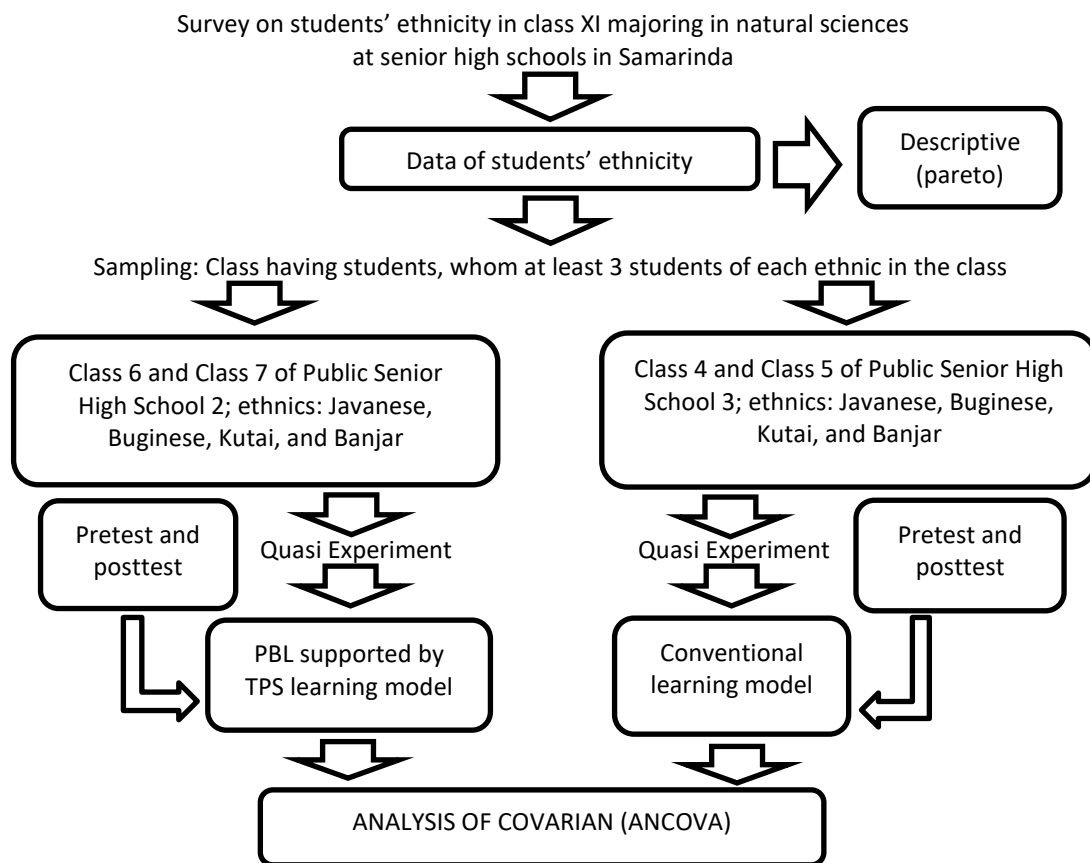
Survey on students' ethnicity in class XI majoring in natural sciences at senior high schools in Samarinda

Data of students' ethnicity

Descriptive (pareto)

Sampling: Class having students, whom at least 3 students of each ethnic in the class

Class 6 and Class 7 of Public Senior High School 2; ethnics: Javanese, Buginese, Kutai, and Banjar

Class 4 and Class 5 of Public Senior High School 3; ethnics: Javanese, Buginese, Kutai, and Banjar

Pretest and posttest

Quasi Experiment

Quasi Experiment

Pretest and posttest

PBL supported by TPS learning model

Conventional learning model

ANALYSIS OF COVARIAN (ANCOVA)